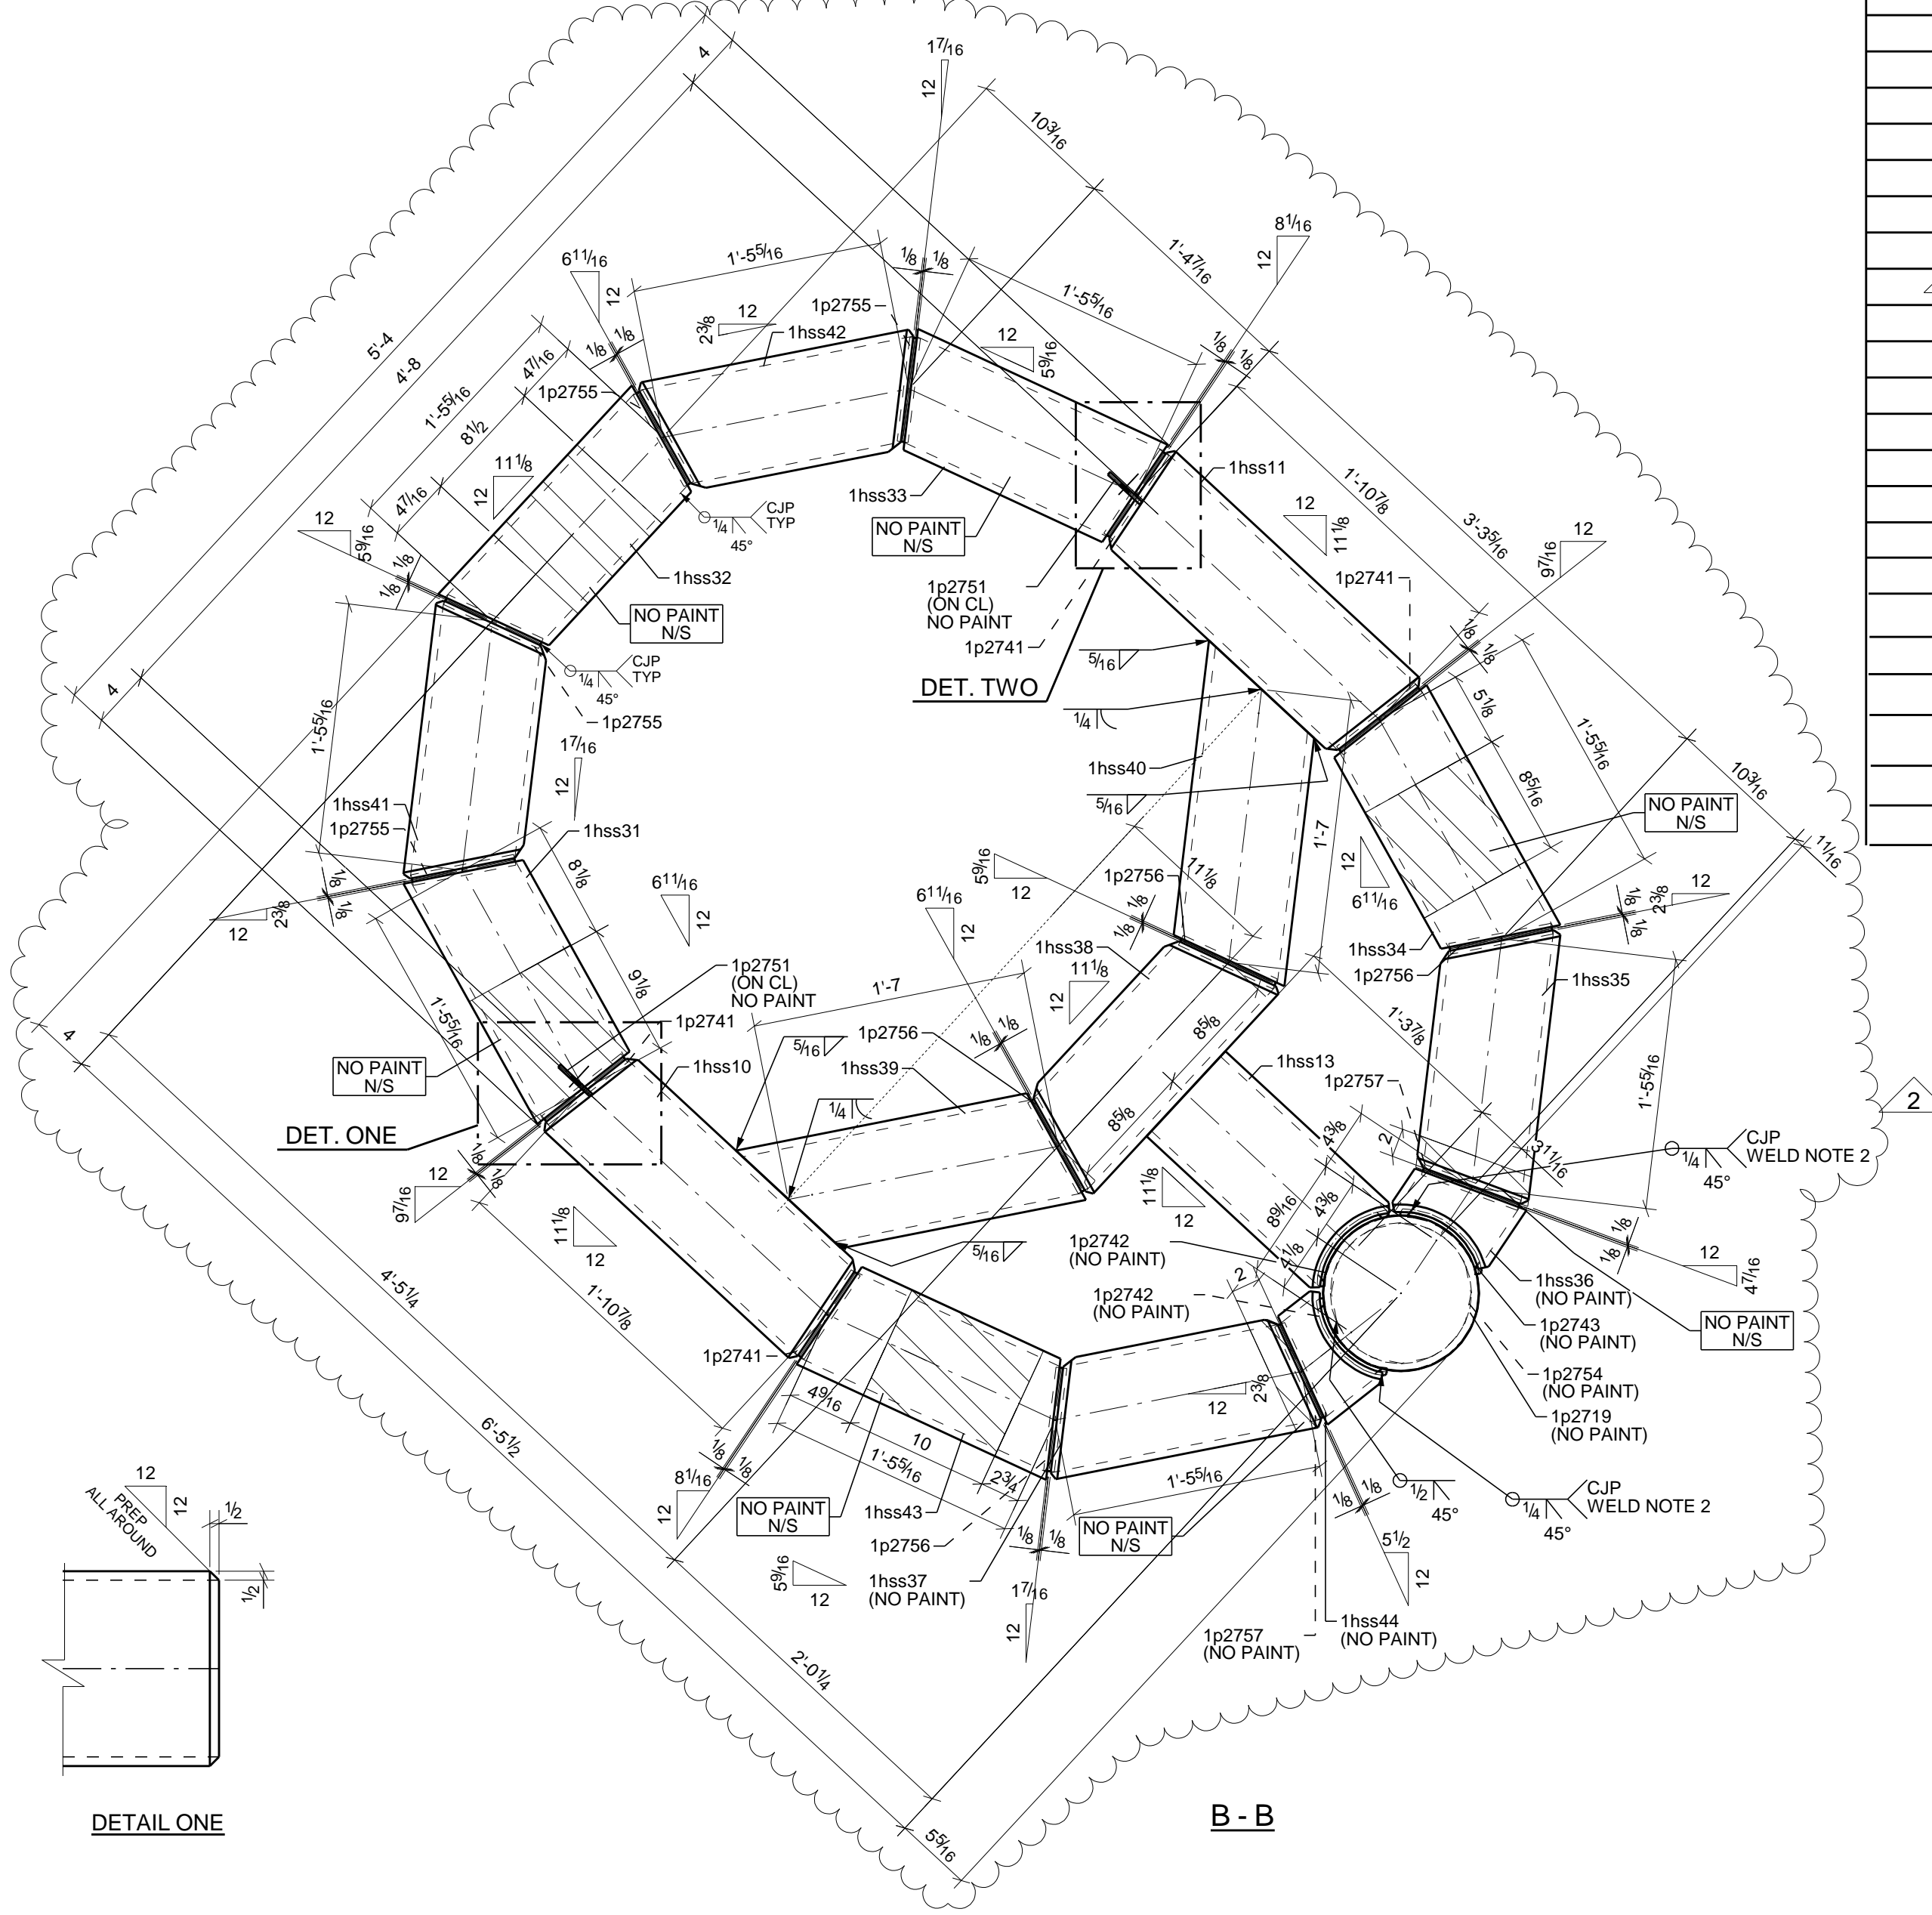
$1\frac{7}{16}$
12
4
$10\frac{3}{16}$
5'-4
4'-8
$1'-4\frac{7}{16}$
$8\frac{1}{16}$
12
$6\frac{11}{16}$
$1'-5\frac{5}{16}$
$\frac{1}{8}$ $\frac{1}{8}$
12
1p2755
$2\frac{3}{8}$ 12
1hss42
$1'-5\frac{5}{16}$
12
$5\frac{9}{16}$
$\frac{1}{8}$ $\frac{1}{8}$
$\frac{1}{8}$ $\frac{1}{8}$
$1'-5\frac{5}{16}$
$4\frac{7}{16}$
1p2755
$8\frac{1}{2}$
$11\frac{1}{8}$
12
1hss11
$1'-10\frac{7}{8}$
12
$11\frac{1}{8}$
$3'-3\frac{5}{16}$
12
$9\frac{7}{16}$
$4\frac{7}{16}$
1hss33
CJP TYP
$\frac{1}{4}$
45°
NO PAINT N/S
12
$5\frac{9}{16}$
$\frac{1}{8}$ $\frac{1}{8}$
1hss32
NO PAINT N/S
1p2751 (ON CL) NO PAINT
1p2741
1p2741
CJP TYP
$\frac{1}{4}$
45°
$\frac{5}{16}$
DET. TWO
$\frac{1}{8}$ $\frac{1}{8}$
$5\frac{1}{8}$
$1'-5\frac{5}{16}$
4
$1'-5\frac{5}{16}$
1p2755
$1\frac{7}{16}$
12
$\frac{1}{4}$
1hss40
$10\frac{3}{16}$
$8\frac{5}{16}$
NO PAINT N/S
1hss41
1p2755
1hss31
$\frac{5}{16}$
1'-7
$8\frac{1}{8}$
$6\frac{11}{16}$
12
$5\frac{9}{16}$
12
1p2756
$1\frac{1}{8}$
12
$6\frac{11}{16}$
$1\frac{1}{16}$
$\frac{1}{8}$ $\frac{1}{8}$
12
$2\frac{3}{8}$
$6\frac{11}{16}$
12
$\frac{1}{8}$ $\frac{1}{8}$
12
$2\frac{3}{8}$
1hss38
$11\frac{1}{8}$
12
1hss34
1p2756
1hss35
$9\frac{1}{8}$
1p2751 (ON CL) NO PAINT
1p2741
1'-7
$1'-3\frac{7}{8}$
4
$1'-5\frac{5}{16}$
$\frac{5}{16}$
1p2756
$\frac{1}{8}$ $\frac{1}{8}$
$8\frac{5}{8}$
NO PAINT N/S
1hss10
1hss39
1hss13
1p2757
$1'-5\frac{5}{16}$
$\frac{1}{4}$
$8\frac{5}{8}$
$4\frac{3}{8}$
2
$3\frac{11}{16}$
CJP WELD NOTE 2
$\frac{1}{4}$
45°
2
DET. ONE
12
$9\frac{7}{16}$
$\frac{1}{8}$ $\frac{1}{8}$
$11\frac{1}{8}$
12
$11\frac{1}{8}$
12
$8\frac{9}{16}$
$4\frac{3}{8}$
$\frac{5}{16}$
1p2742 (NO PAINT)
$4\frac{1}{8}$
$\frac{1}{8}$ $\frac{1}{8}$
12
$4\frac{7}{16}$
1hss36 (NO PAINT)
NO PAINT N/S
$4'-5\frac{1}{4}$
$1'-10\frac{7}{8}$
1p2742 (NO PAINT)
2
1p2743 (NO PAINT)
1p2754 (NO PAINT)
1p2719 (NO PAINT)
1p2741
$4\frac{9}{16}$
10
$2\frac{3}{8}$
12
$6'-5\frac{1}{2}$
$1'-5\frac{5}{16}$
$2\frac{3}{4}$
$1'-5\frac{5}{16}$
$\frac{1}{8}$ $\frac{1}{8}$
$8\frac{1}{16}$
$\frac{1}{8}$ $\frac{1}{8}$
$\frac{1}{2}$
45°
CJP WELD NOTE 2
$\frac{1}{4}$
45°
12
NO PAINT N/S
1hss43
$\frac{1}{8}$ $\frac{1}{8}$
NO PAINT N/S
$5\frac{1}{2}$
12
12
PREP ALL AROUND
12
$\frac{1}{2}$
$\frac{1}{2}$
1p2756
$5\frac{9}{16}$
12
1hss37 (NO PAINT)
$1\frac{7}{16}$
12
1hss44 (NO PAINT)
1p2757 (NO PAINT)
$2'-0\frac{1}{4}$
DETAIL ONE
B - B
$5\frac{5}{16}$